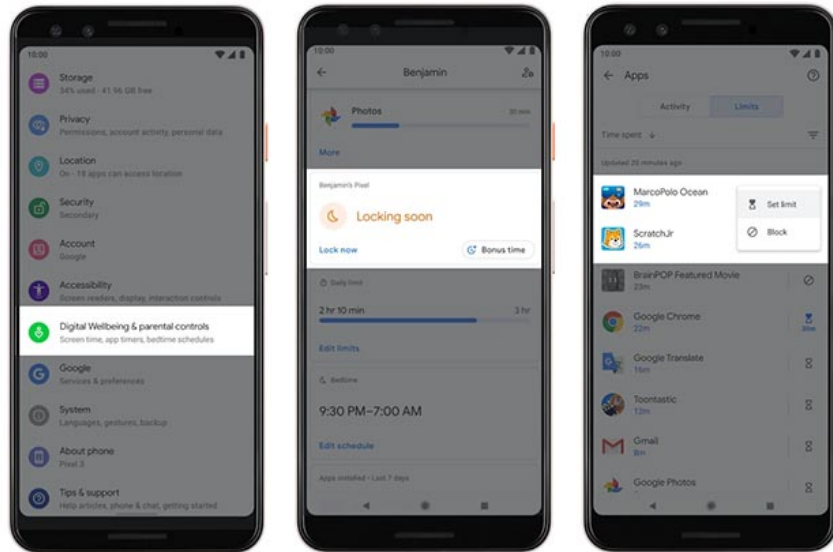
10:00

Storage
34% used - 41.96 GB free

Privacy
Permissions, account activity, personal data

Location
On - 18 apps can access location

Security
Secondary

Account
Google

Accessibility
Screen readers, display, interaction controls

Digital Wellbeing & parental controls
Screen time, app timers, bedtime schedules

Google
Services & preferences

System
Languages, gestures, backup

About phone
Pixel 3

Tips & support
Help articles, phone & chat, getting started

10:00

Benjamin

Photos
30 min

More

Benjamin's Pixel

Locking soon

Lock now

Bonus time

Daily limit

2 hr 10 min
3 hr

Edit limits

Bedtime

9:30 PM–7:00 AM

Edit schedule

Apps installed - Last 7 days

10:00

Apps

Activity
Limits

Time spent

Updated 20 minutes ago

MarcoPolo Ocean
29m

Set limit

ScratchJr
26m

Block

BrainPOP Featured Movie
23m

Google Chrome
22m
30m

Google Translate
16m

Toontastic
12m

Gmail
8m

Google Photos